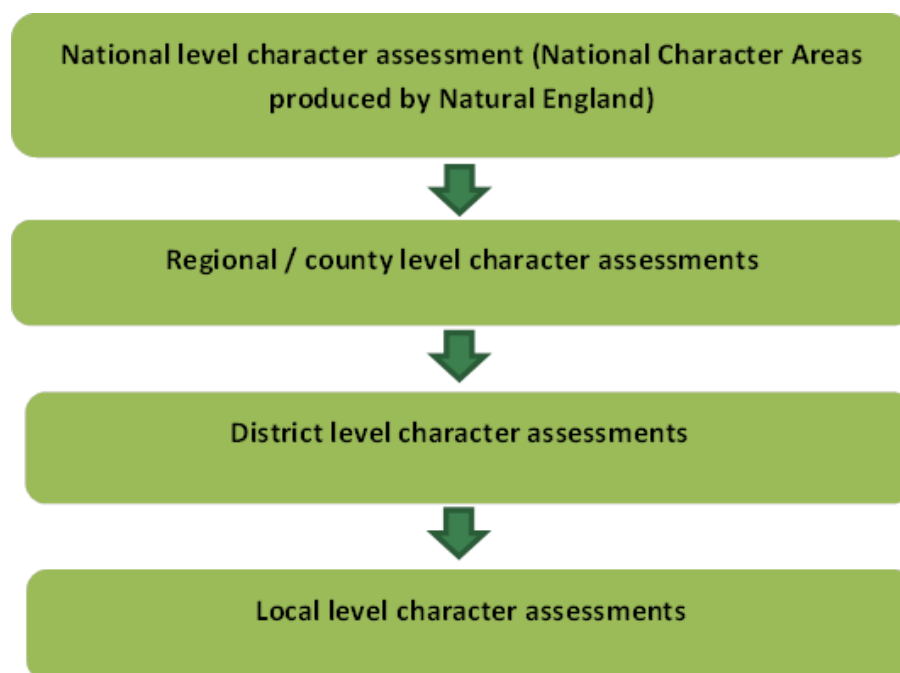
National level character assessment (National Character Areas produced by Natural England)

Regional / county level character assessments

District level character assessments

Local level character assessments